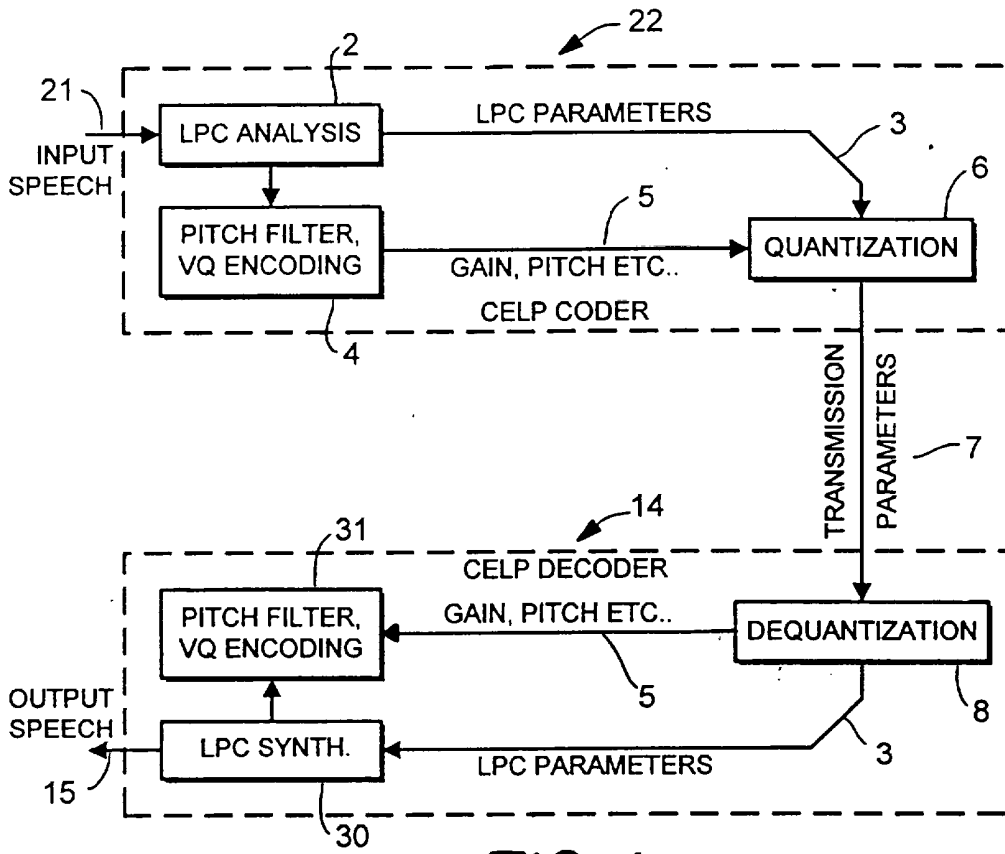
22

21
INPUT SPEECH

2
LPC ANALYSIS

LPC PARAMETERS

3

6

PITCH FILTER, VQ ENCODING

5

GAIN, PITCH ETC..

QUANTIZATION

CELP CODER

4

TRANSMISSION

PARAMETERS

7

14

31

CELP DECODER

PITCH FILTER, VQ ENCODING

GAIN, PITCH ETC..

DEQUANTIZATION

5

8

OUTPUT SPEECH

LPC SYNTH.

3

LPC PARAMETERS

15

30